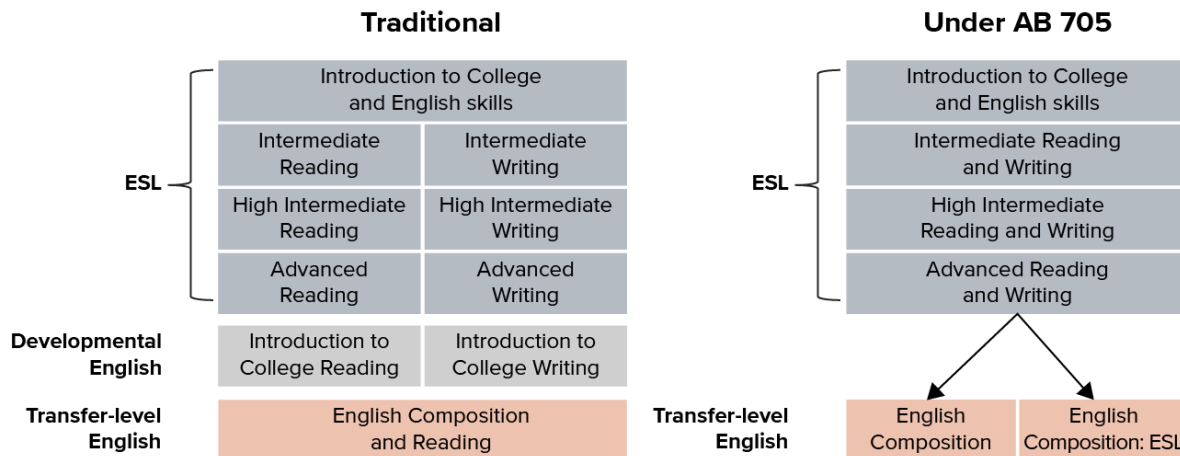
Traditional

ESL

Introduction to College and English skills

| Intermediate Reading | Intermediate Writing |
|---|---|
| High Intermediate Reading | High Intermediate Writing |
| Advanced Reading | Advanced Writing |

Developmental English

| Introduction to College Reading | Introduction to College Writing |
|---|---|

Transfer-level English

English Composition and Reading

Under AB 705

ESL

Introduction to College and English skills

Intermediate Reading and Writing

High Intermediate Reading and Writing

Advanced Reading and Writing

Transfer-level English

| English Composition | English Composition: ESL |
|---|---|